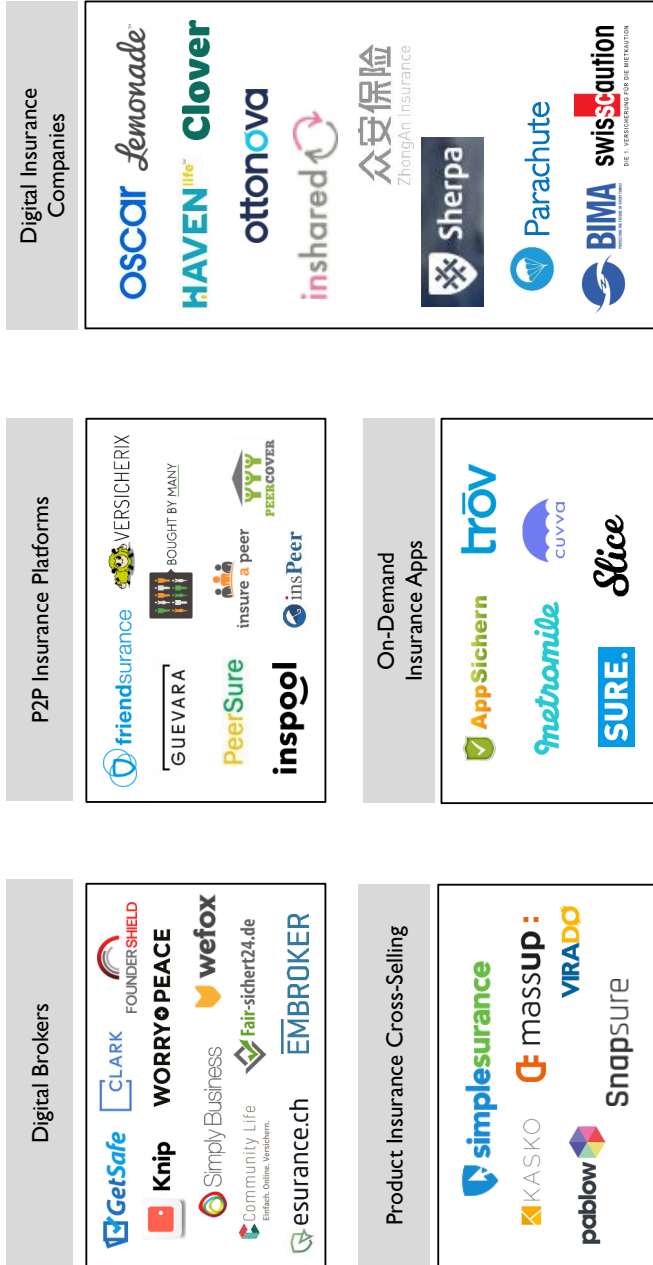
Digital Brokers

GetSafe
CLARK
FOUNDERSHIELD
Knip
WORRY+PEACE
SimplyBusiness
wefox
Community Life
Einfach. Online. Versichern.
fair-sichert24.de
esurance.ch
EMBROKER

Product Insurance Cross-Selling

simplesurance
KASKO
massup:
VIRADO
pablow
Snapsure

P2P Insurance Platforms

friendsurance
VERSICHERIX
GUEVARA
BOUGHT BY MANY
PeerSure
insure a peer
PEERCOVER
inspool
insPeer

On-Demand Insurance Apps

AppSichern
trōv
metromile
cuvva
SURE.
Slice

Digital Insurance Companies

oscar
Lemonade
Clover
HAVEN life
ottonova
inshared
众安保险
ZhongAn Insurance
Sherpa
Parachute
BIMA
swisscaution
DIE 1. VERSICHERUNG FÜR DIE MIETKAUTION